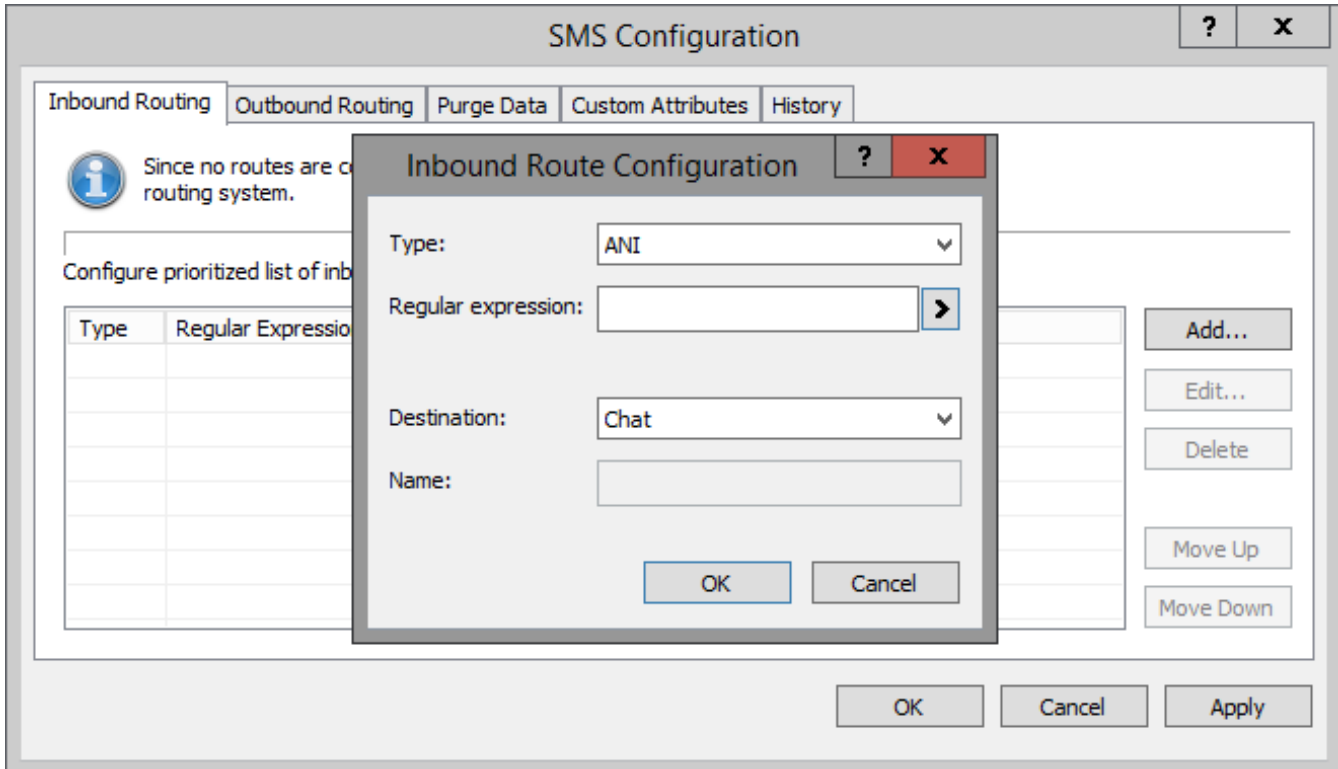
SMS Configuration

?

X

Inbound Routing

Outbound Routing

Purge Data

Custom Attributes

History

Since no routes are c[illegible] routing system.

Configure prioritized list of inb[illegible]

| Type | Regular Expressio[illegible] |
|---|---|

Add...

Edit...

Delete

Move Up

Move Down

Inbound Route Configuration

?

X

Type:

ANI

Regular expression:

>

Destination:

Chat

Name:

OK

Cancel

OK

Cancel

Apply